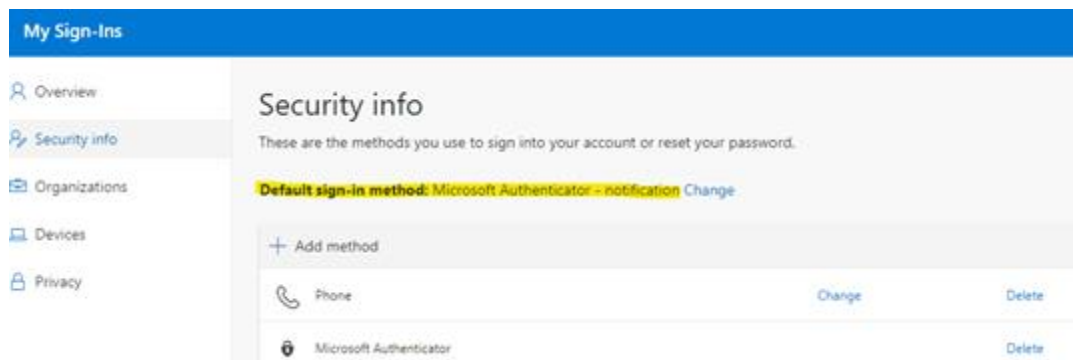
My Sign-Ins

Overview

Security info

Organizations

Devices

Privacy

Security info

These are the methods you use to sign into your account or reset your password.

Default sign-in method: Microsoft Authenticator - notification Change

+ Add method

Phone Change Delete

Microsoft Authenticator Delete